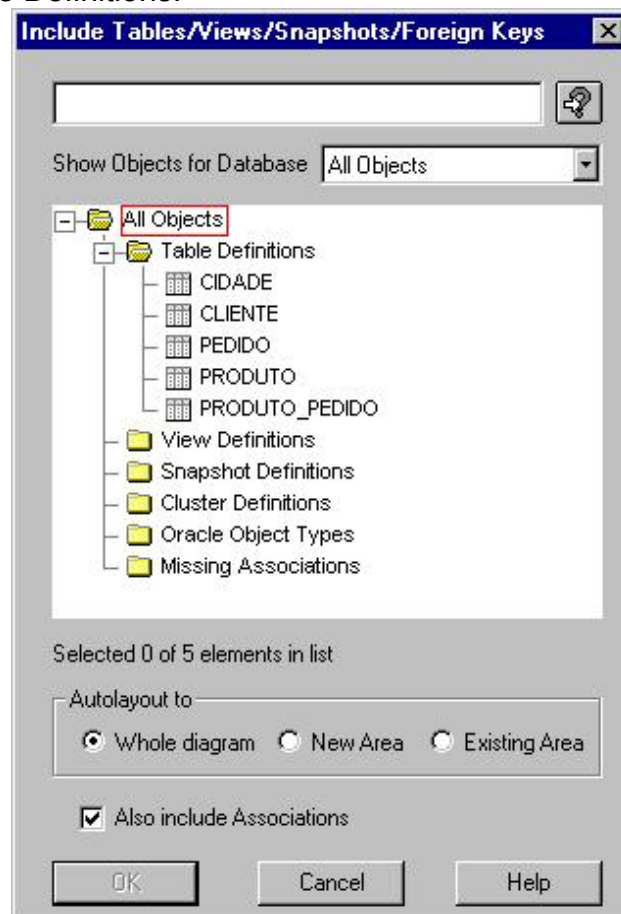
e Definitions.

Include Tables/Views/Snapshots/Foreign Keys

Show Objects for Database All Objects

All Objects
Table Definitions
CIDADE
CLIENTE
PEDIDO
PRODUTO
PRODUTO_PEDIDO
View Definitions
Snapshot Definitions
Cluster Definitions
Oracle Object Types
Missing Associations

Selected 0 of 5 elements in list

Autolayout to
Whole diagram New Area Existing Area

Also include Associations

OK Cancel Help